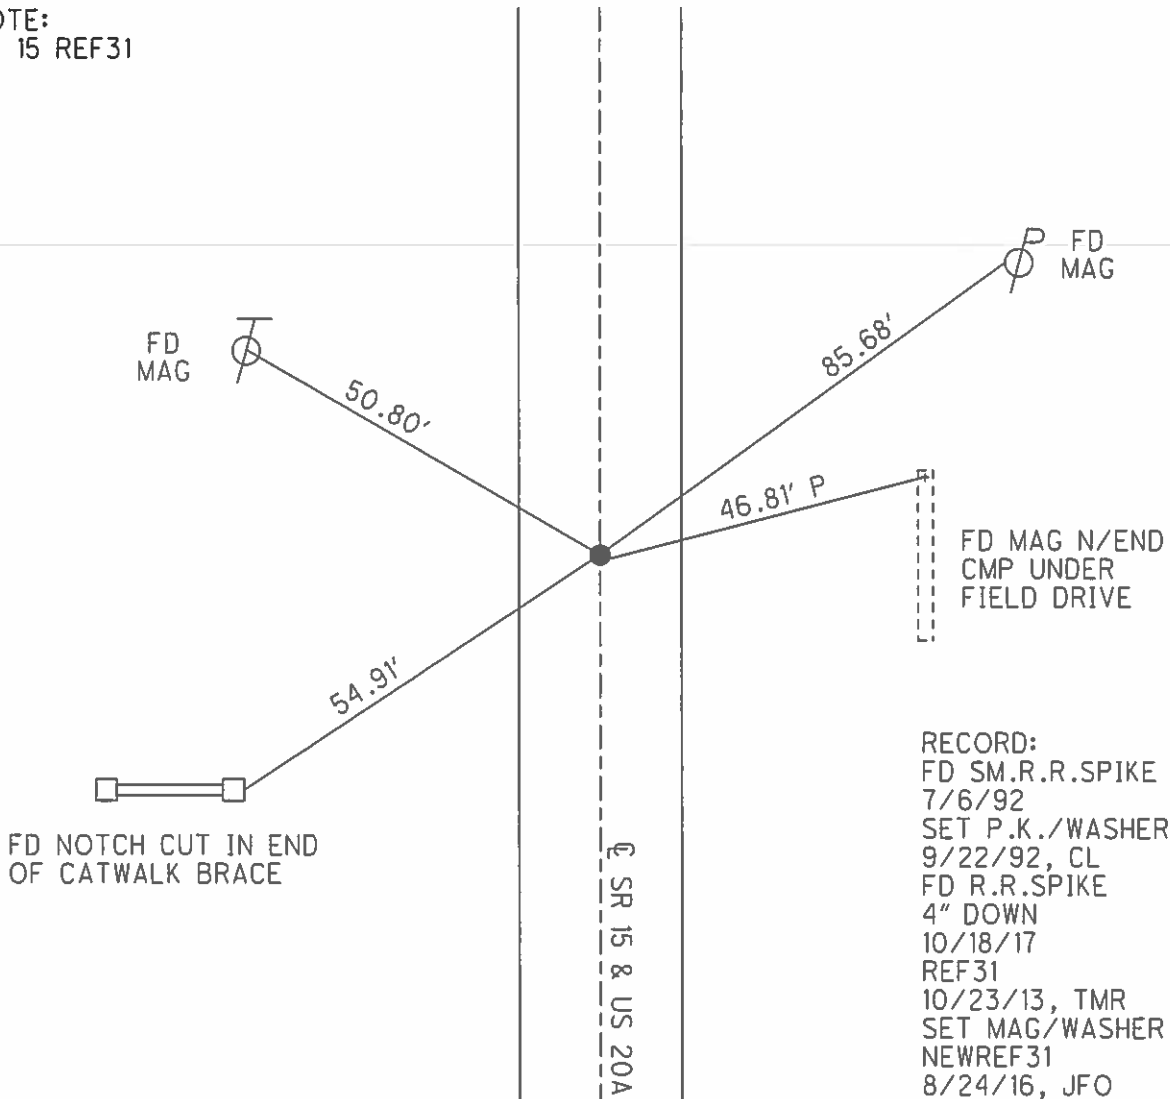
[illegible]TE:
15 REF31

FD MAG

FD MAG

50.80′

85.68′

46.81′ P

FD MAG N/END CMP UNDER FIELD DRIVE

54.91′

FD NOTCH CUT IN END OF CATWALK BRACE

℄ SR 15 & US 20A

RECORD:
FD SM.R.R.SPIKE
7/6/92
SET P.K./WASHER
9/22/92, CL
FD R.R.SPIKE
4″ DOWN
10/18/17
REF31
10/23/13, TMR
SET MAG/WASHER
NEWREF31
8/24/16, JFO